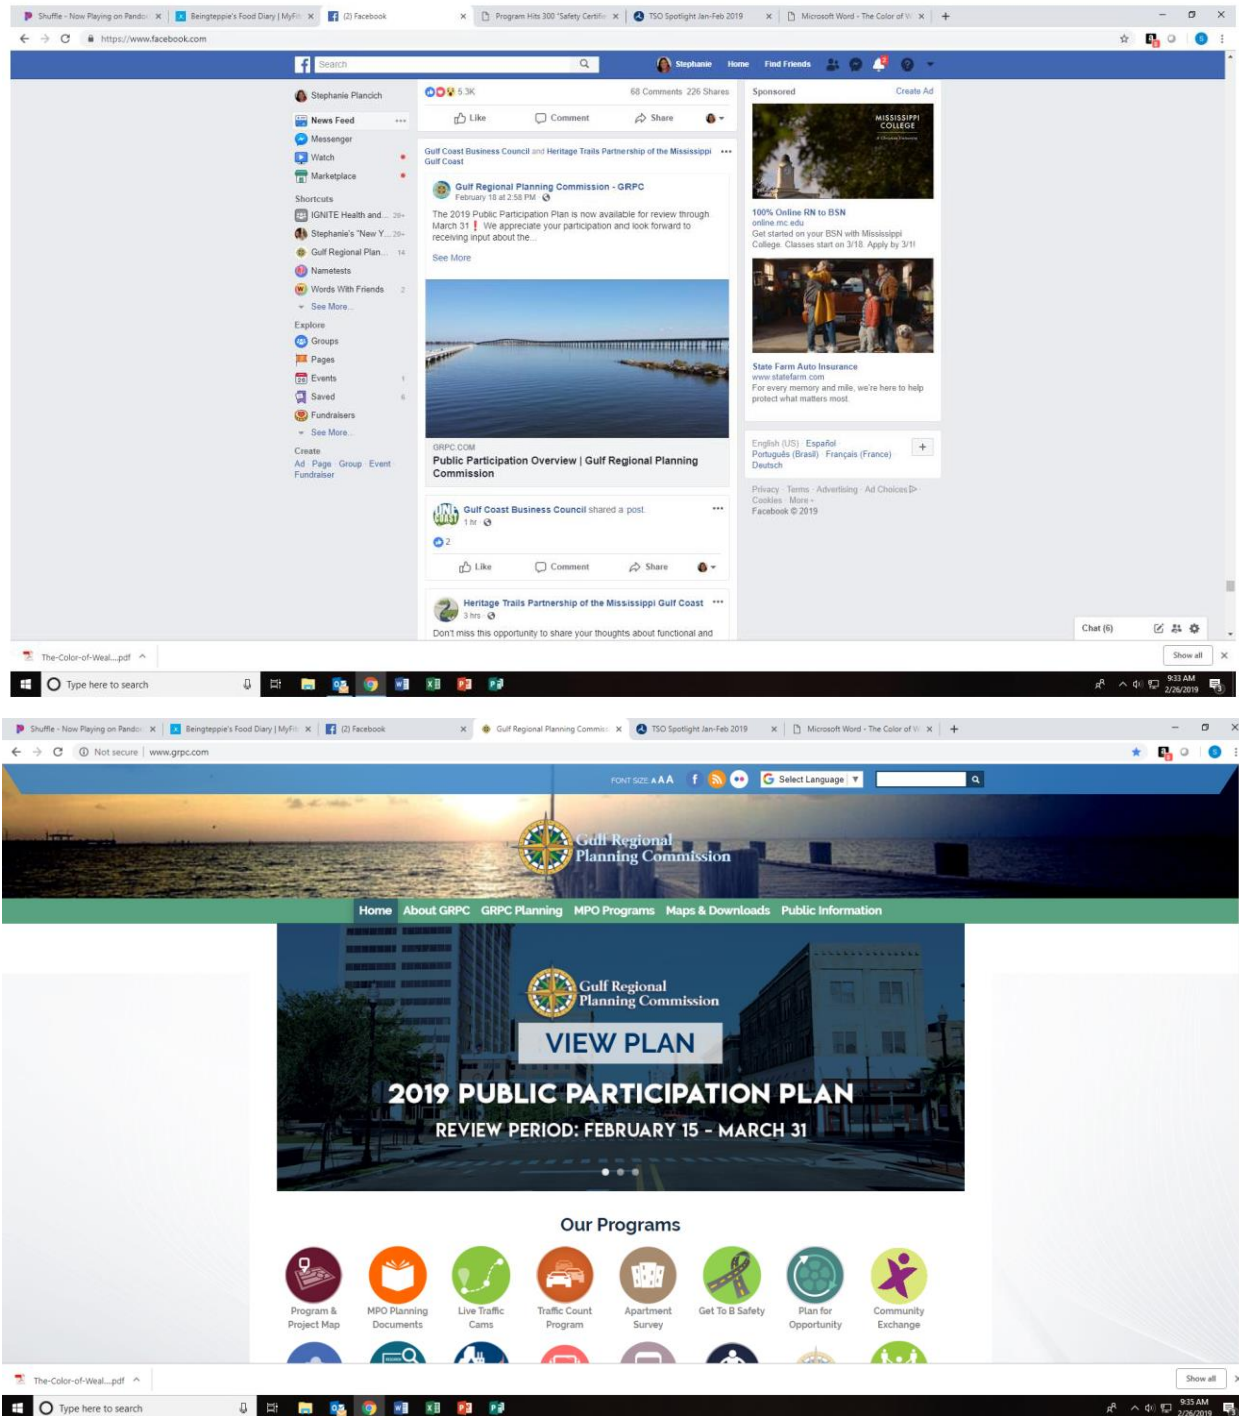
Shuffle - Now Playing on Pando × | Beingteppie's Food Diary | MyFit × | (2) Facebook × | Program Hits 300 "Safety Certific × | TSO Spotlight Jan-Feb 2019 × | Microsoft Word - The Color of W × | +

https://www.facebook.com

Search

Stephanie Home Find Friends

Stephanie Plancich

News Feed
Messenger
Watch
Marketplace

Shortcuts
IGNITE Health and... 20+
Stephanie's "New Y... 20+
Gulf Regional Plan... 14
Nametests
Words With Friends 2
See More...

Explore
Groups
Pages
Events 1
Saved 6
Fundraisers
See More...

Create
Ad · Page · Group · Event · Fundraiser

5.3K 68 Comments 226 Shares

Like Comment Share

Gulf Coast Business Council and Heritage Trails Partnership of the Mississippi Gulf Coast

Gulf Regional Planning Commission - GRPC
February 18 at 2:58 PM

The 2019 Public Participation Plan is now available for review through March 31❗ We appreciate your participation and look forward to receiving input about the...

See More

GRPC.COM
Public Participation Overview | Gulf Regional Planning Commission

Gulf Coast Business Council shared a post.
1 hr

2

Like Comment Share

Heritage Trails Partnership of the Mississippi Gulf Coast
3 hrs

Don't miss this opportunity to share your thoughts about functional and

Sponsored Create Ad

MISSISSIPPI COLLEGE

100% Online RN to BSN
online.mc.edu
Get started on your BSN with Mississippi College. Classes start on 3/18. Apply by 3/1!

State Farm Auto Insurance
www.statefarm.com
For every memory and mile, we're here to help protect what matters most.

English (US) · Español
Português (Brasil) · Français (France) · Deutsch

Privacy · Terms · Advertising · Ad Choices · Cookies · More · Facebook © 2019

Chat (6)

The-Color-of-Weal....pdf
Show all

Type here to search

9:33 AM 2/26/2019

Shuffle - Now Playing on Pando × | Beingteppie's Food Diary | MyFit × | (2) Facebook × | Gulf Regional Planning Commiss × | TSO Spotlight Jan-Feb 2019 × | Microsoft Word - The Color of W × | +

Not secure | www.grpc.com

FONT SIZE A A A Select Language

Gulf Regional Planning Commission

Home About GRPC GRPC Planning MPO Programs Maps & Downloads Public Information

Gulf Regional Planning Commission
VIEW PLAN
2019 PUBLIC PARTICIPATION PLAN
REVIEW PERIOD: FEBRUARY 15 - MARCH 31

Our Programs

Program & Project Map
MPO Planning Documents
Live Traffic Cams
Traffic Count Program
Apartment Survey
Get To B Safety
Plan for Opportunity
Community Exchange

The-Color-of-Weal....pdf
Show all

Type here to search

9:35 AM 2/26/2019